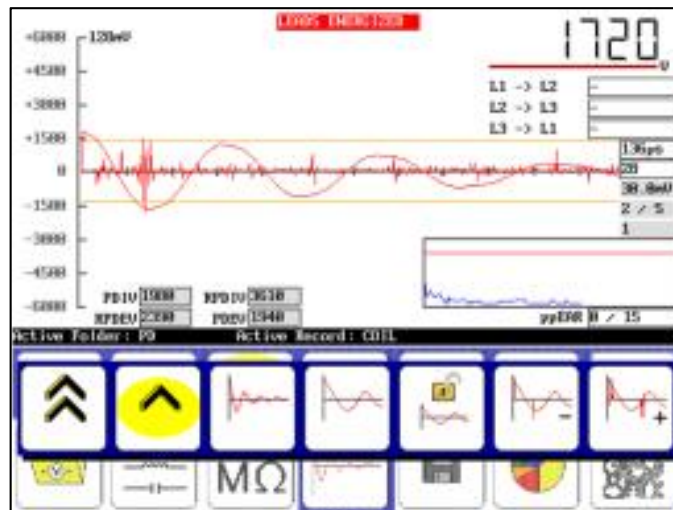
LEADS ENERGIZED

+6000 120mV

1720
V

+4500

+3000

L1 -> L2
L2 -> L3
L3 -> L1

+1500

136pps

0

20

30.0mV

-1500

2 / 5

1

-3000

-4500

-6000

PDIV 1500
RPDIV 3610
RPDEV 2300
PDEV 1940

ppEAR 0 / 15

Active Folder: PD
Active Record: COIL

MΩ